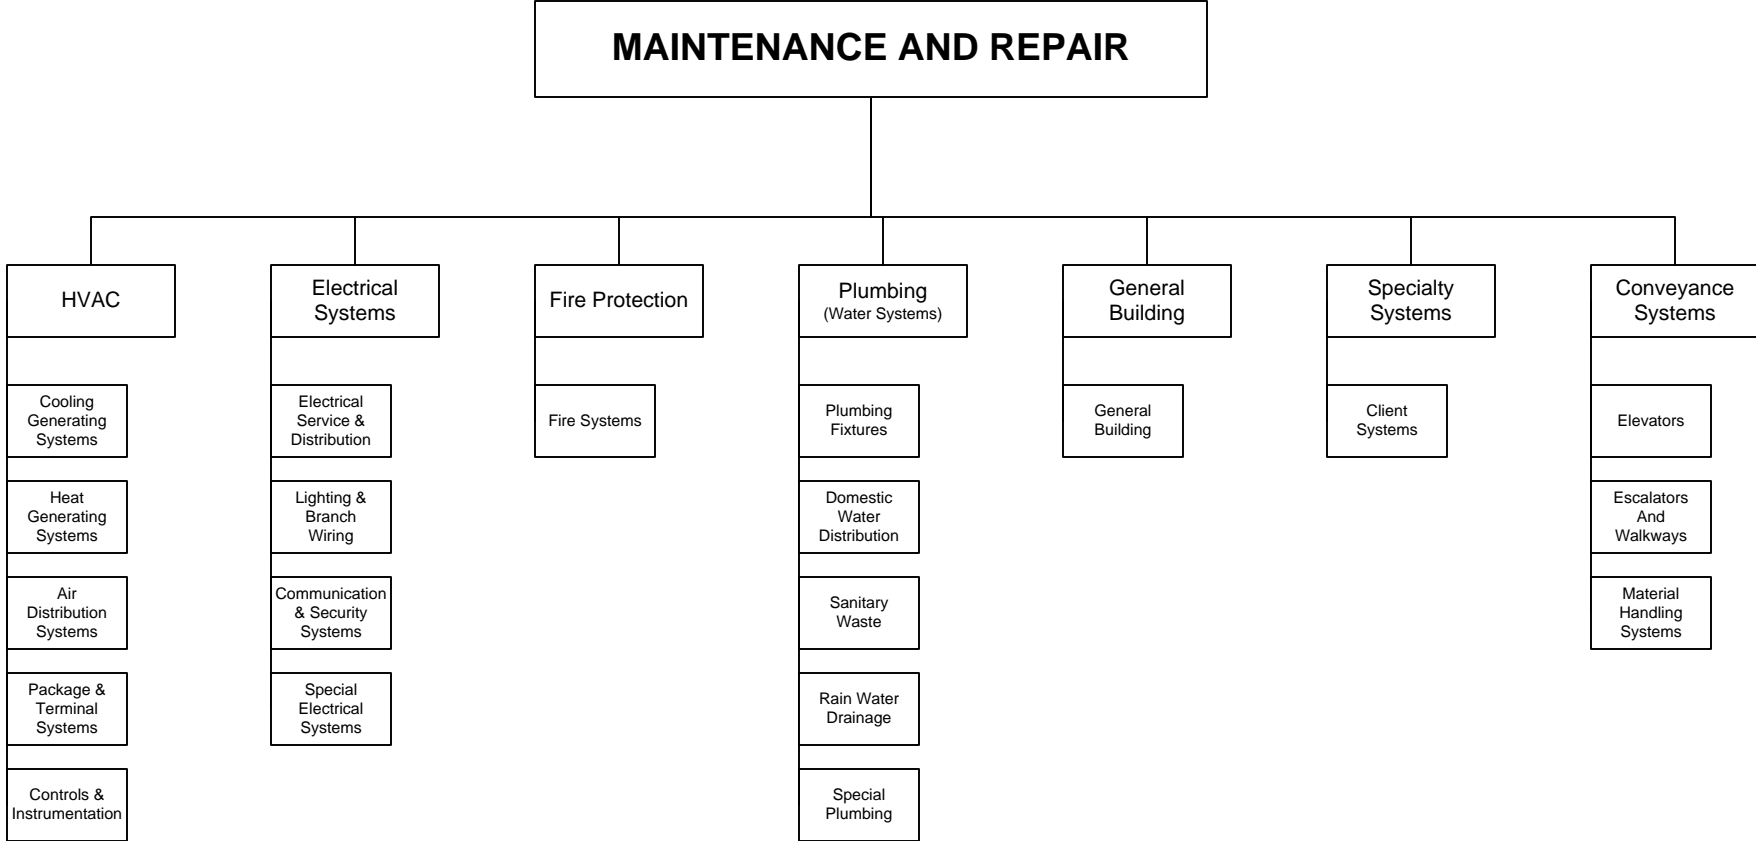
MAINTENANCE AND REPAIR

HVAC

Cooling Generating Systems

Heat Generating Systems

Air Distribution Systems

Package & Terminal Systems

Controls & Instrumentation

Electrical Systems

Electrical Service & Distribution

Lighting & Branch Wiring

Communication & Security Systems

Special Electrical Systems

Fire Protection

Fire Systems

Plumbing (Water Systems)

Plumbing Fixtures

Domestic Water Distribution

Sanitary Waste

Rain Water Drainage

Special Plumbing

General Building

General Building

Specialty Systems

Client Systems

Conveyance Systems

Elevators

Escalators And Walkways

Material Handling Systems